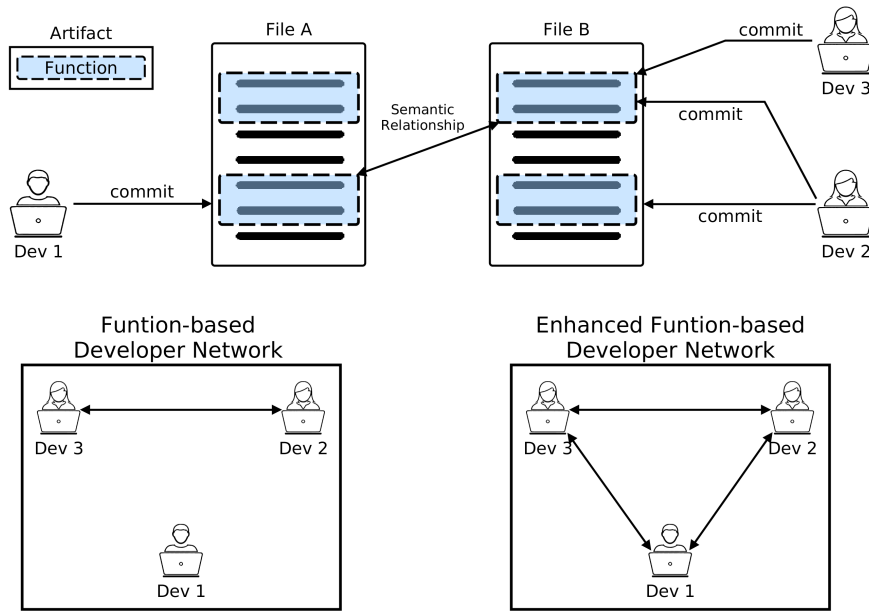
Artifact
Function

File A

File B

commit

Dev 3

commit

Semantic Relationship

commit

Dev 1

commit

Dev 2

Funtion-based Developer Network

Dev 3

Dev 2

Dev 1

Enhanced Funtion-based Developer Network

Dev 3

Dev 2

Dev 1